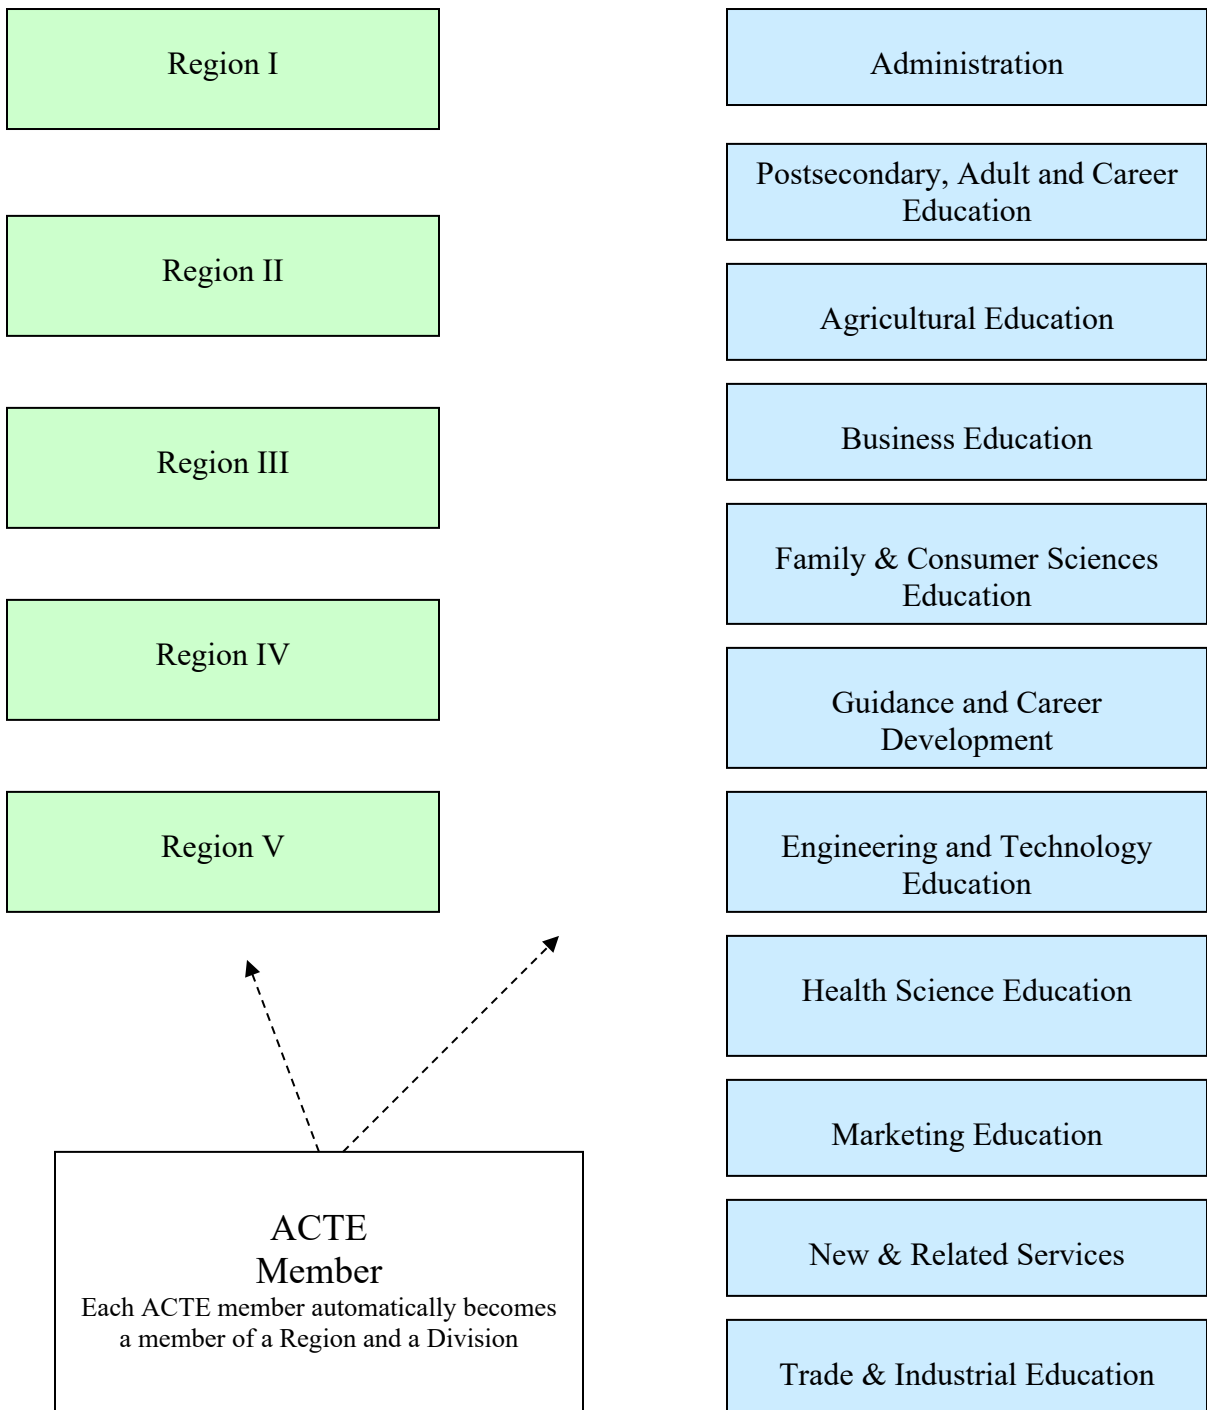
Region I

Region II

Region III

Region IV

Region V

ACTE
Member
Each ACTE member automatically becomes a member of a Region and a Division

Administration

Postsecondary, Adult and Career Education

Agricultural Education

Business Education

Family & Consumer Sciences Education

Guidance and Career Development

Engineering and Technology Education

Health Science Education

Marketing Education

New & Related Services

Trade & Industrial Education